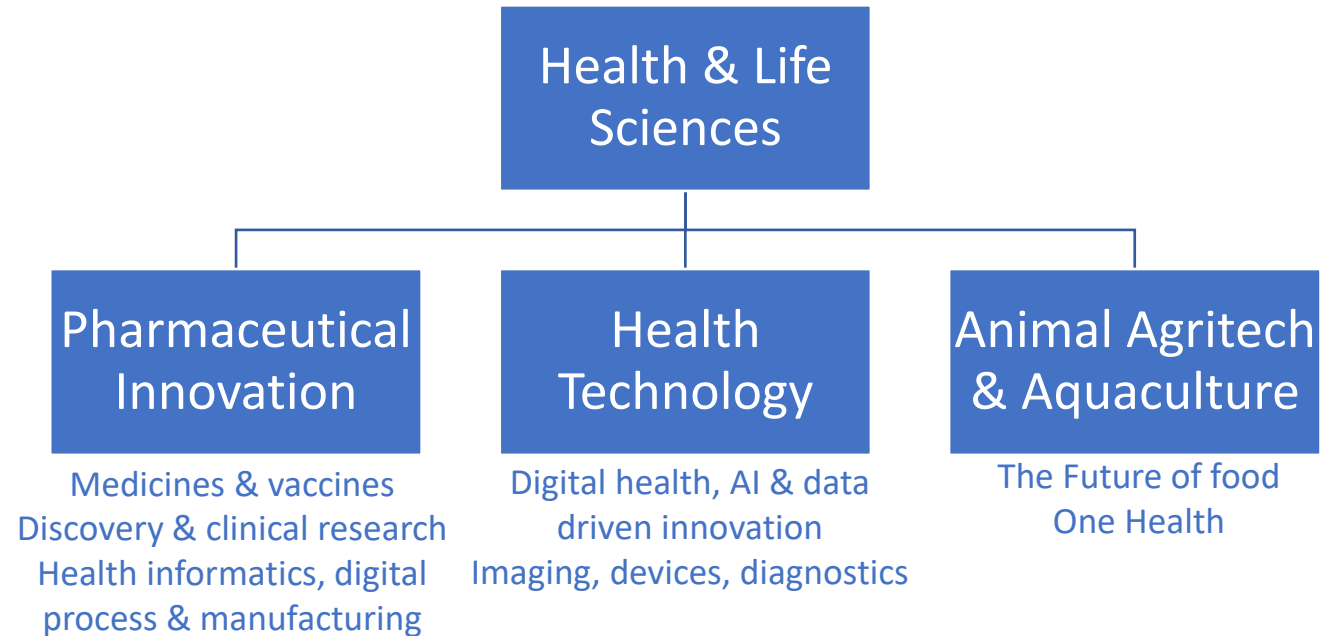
Health & Life Sciences

Pharmaceutical Innovation

Medicines & vaccines
Discovery & clinical research
Health informatics, digital process & manufacturing

Health Technology

Digital health, AI & data driven innovation
Imaging, devices, diagnostics

Animal Agritech & Aquaculture

The Future of food
One Health